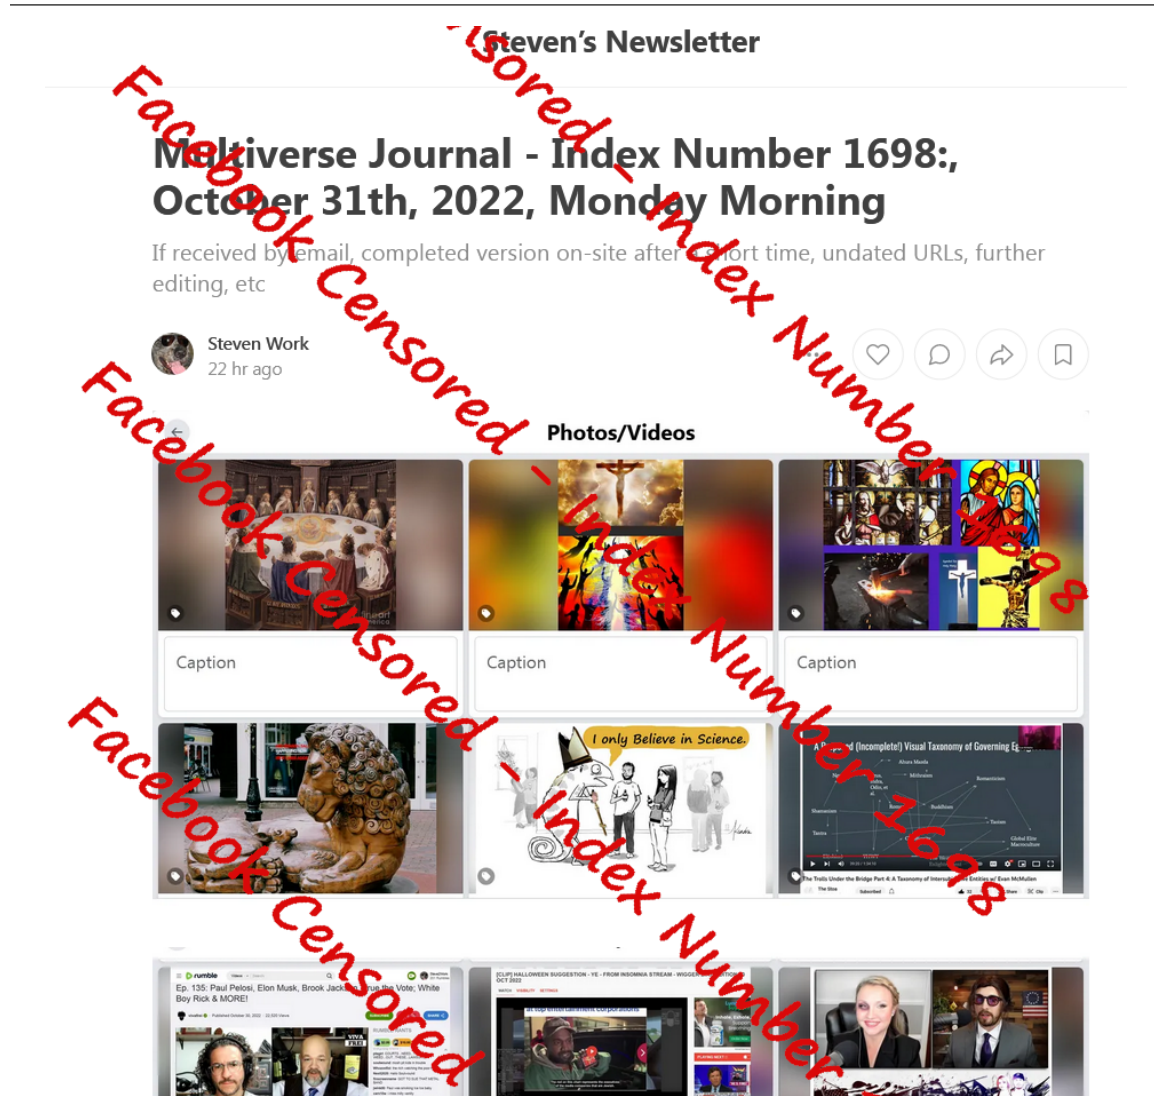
Steven's Newsletter

Multiverse Journal - Index Number 1698:, October 31th, 2022, Monday Morning

If received by email, completed version on-site after short time, undated URLs, further editing, etc

Steven Work
22 hr ago

Photos/Videos

Caption

Caption

Caption

I only Believe in Science.

A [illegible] (Incomplete!) Visual Taxonomy of Governing E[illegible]

The Trolls Under the Bridge Part 4: A Taxonomy of Interu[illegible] Entities w/ Evan McMullen

rumble

Ep. 135: Paul Pelosi, Elon Musk, Brook Jack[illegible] True the Vote; White Boy Rick & MORE!

[CLIP] HALLOWEEN SUGGESTION - YE - FROM INSOMNIA STREAM - WIGGER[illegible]
OCT 2022

Facebook Censored - Index Number 1698

Facebook Censored - Index Number 1698

Facebook Censored - Index Number

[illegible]sored - Index Number 1698